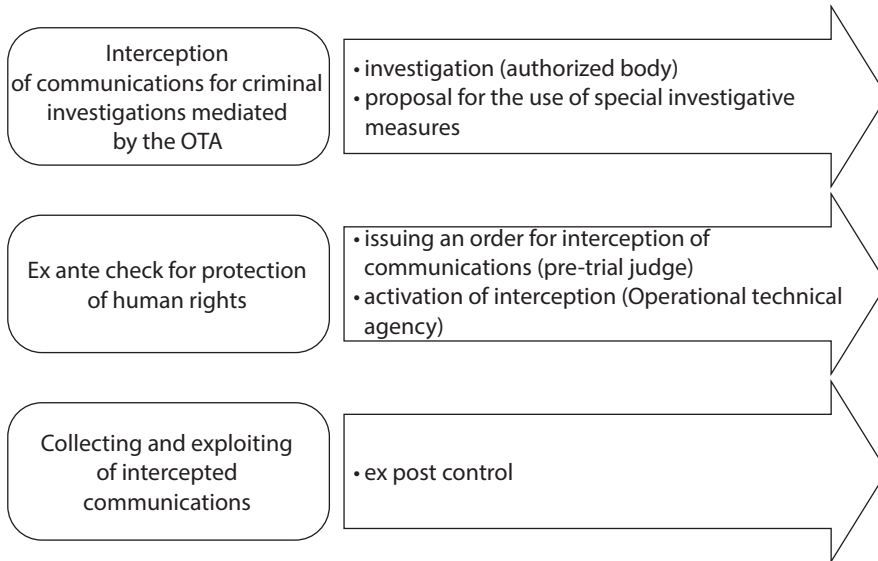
Interception of communications for criminal investigations mediated by the OTA

• investigation (authorized body)
• proposal for the use of special investigative measures

Ex ante check for protection of human rights

• issuing an order for interception of communications (pre-trial judge)
• activation of interception (Operational technical agency)

Collecting and exploiting of intercepted communications

• ex post control